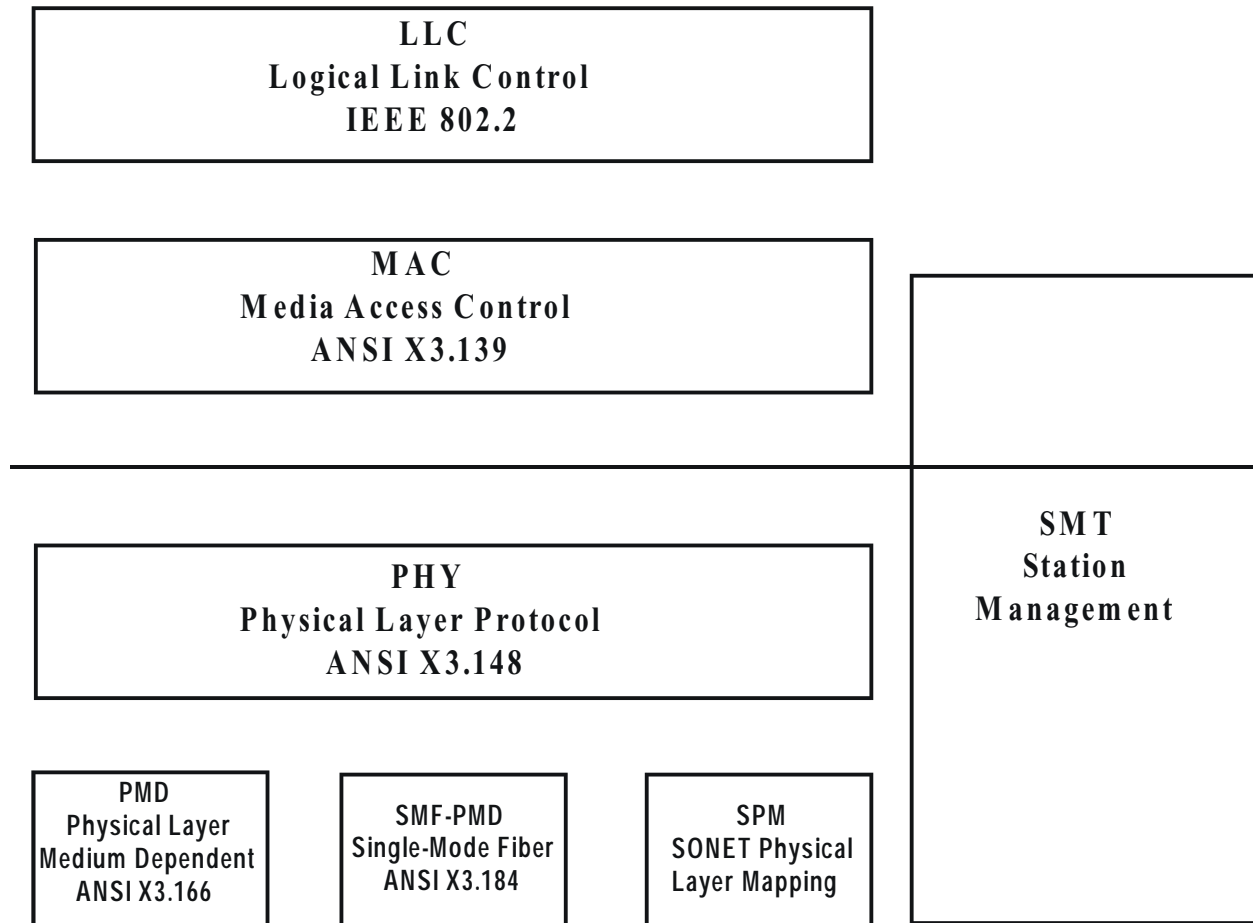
LLC
Logical Link Control
IEEE 802.2

MAC
Media Access Control
ANSI X3.139

SMT
Station
Management

PHY
Physical Layer Protocol
ANSI X3.148

PMD
Physical Layer
Medium Dependent
ANSI X3.166

SMF-PMD
Single-Mode Fiber
ANSI X3.184

SPM
SONET Physical
Layer Mapping